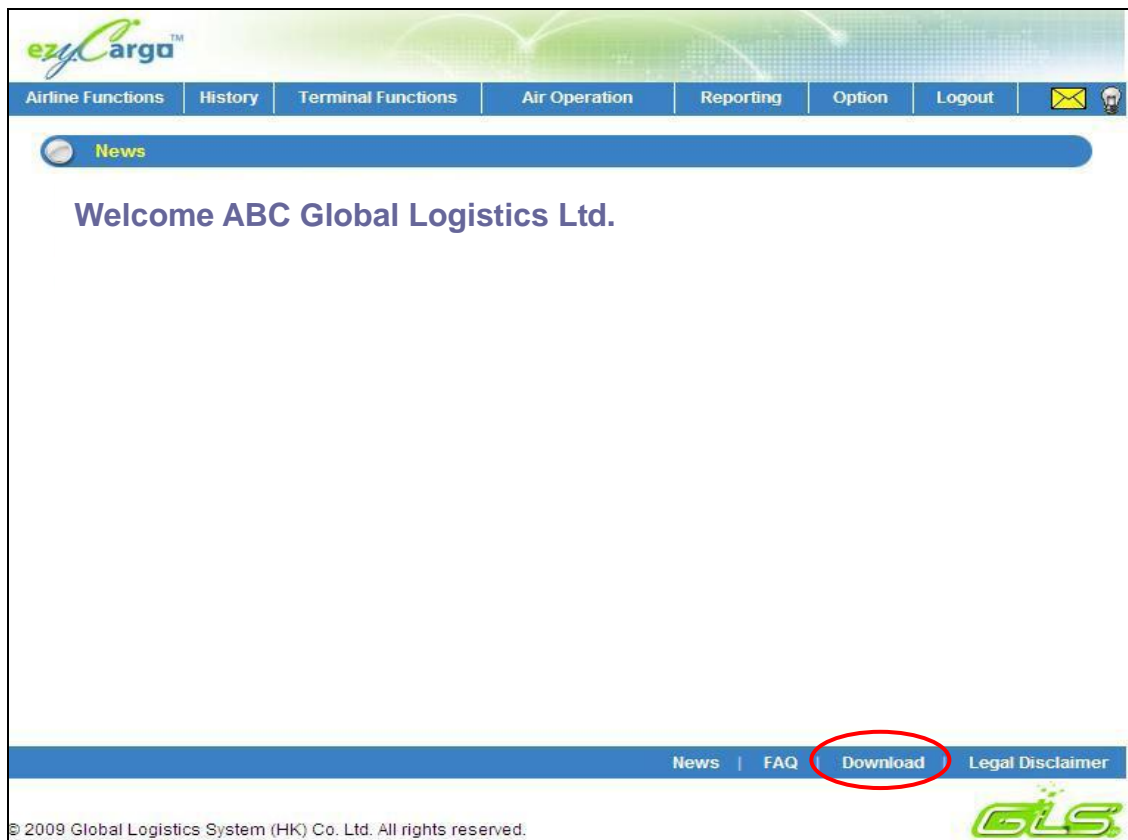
ezyCargo™

Airline Functions | History | Terminal Functions | Air Operation | Reporting | Option | Logout

News

Welcome ABC Global Logistics Ltd.

News | FAQ | Download | Legal Disclaimer

© 2009 Global Logistics System (HK) Co. Ltd. All rights reserved.

GLS